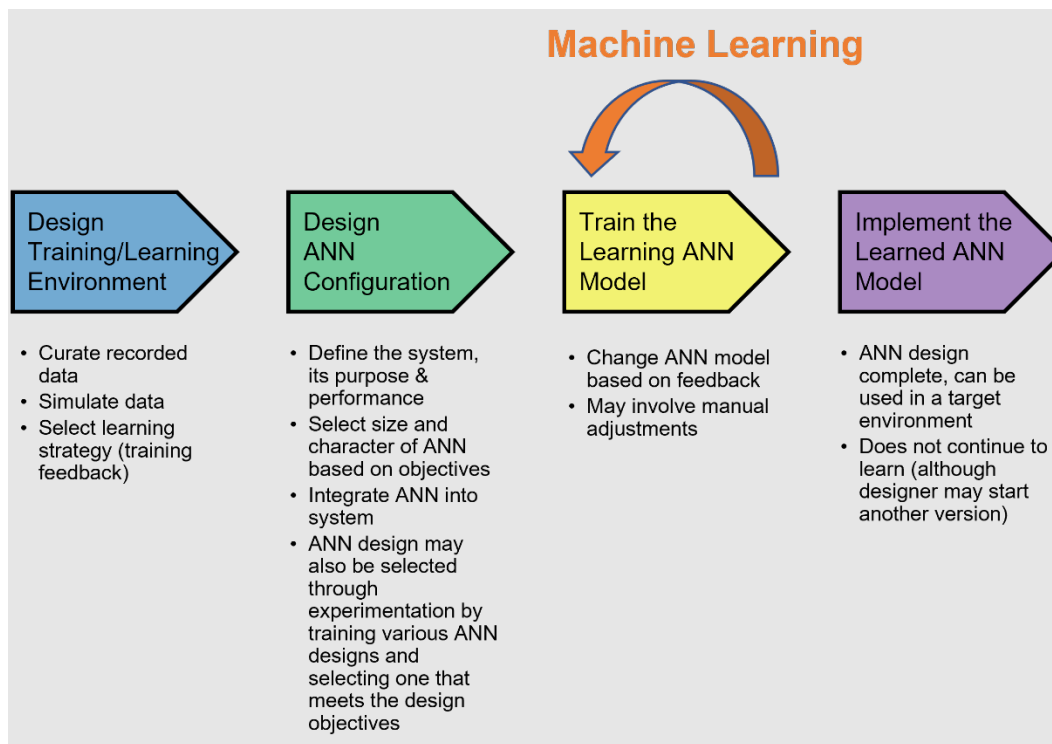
Machine Learning

Design Training/Learning Environment

• Curate recorded data
• Simulate data
• Select learning strategy (training feedback)

Design ANN Configuration

• Define the system, its purpose & performance
• Select size and character of ANN based on objectives
• Integrate ANN into system
• ANN design may also be selected through experimentation by training various ANN designs and selecting one that meets the design objectives

Train the Learning ANN Model

• Change ANN model based on feedback
• May involve manual adjustments

Implement the Learned ANN Model

• ANN design complete, can be used in a target environment
• Does not continue to learn (although designer may start another version)